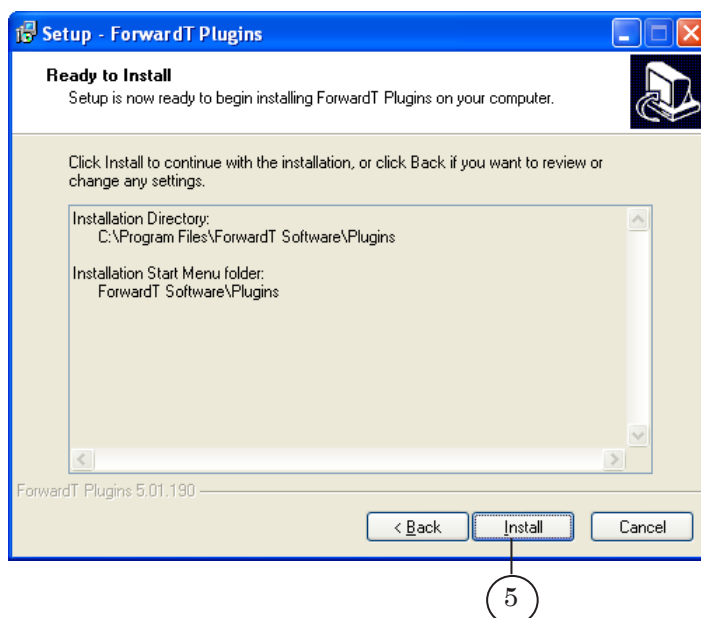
Setup - ForwardT Plugins

Ready to Install
Setup is now ready to begin installing ForwardT Plugins on your computer.

Click Install to continue with the installation, or click Back if you want to review or change any settings.

Installation Directory:
C:\Program Files\ForwardT Software\Plugins

Installation Start Menu folder:
ForwardT Software\Plugins

ForwardT Plugins 5.01.190

< Back
Install
Cancel

5